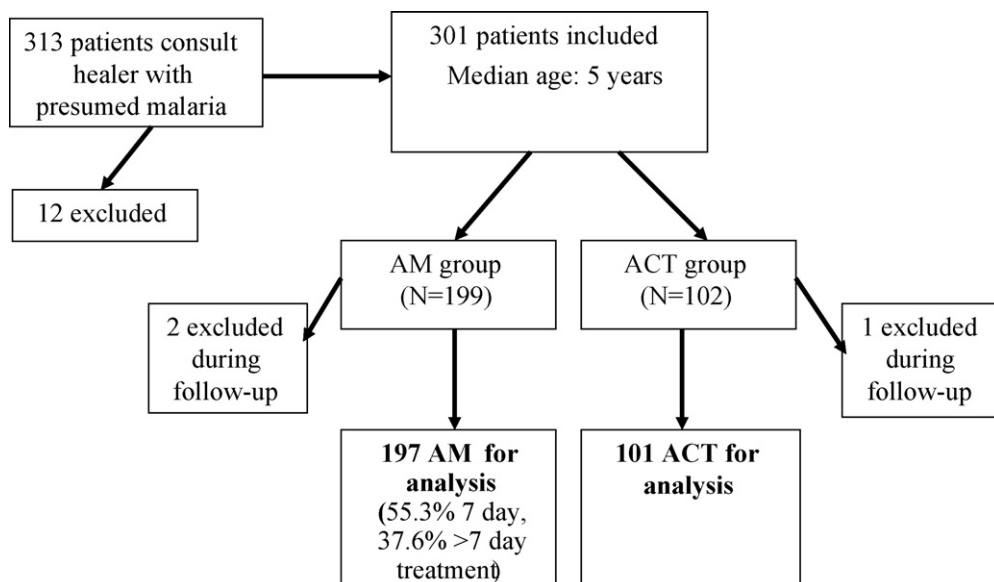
313 patients consult healer with presumed malaria

301 patients included
Median age: 5 years

12 excluded

AM group
(N=199)

ACT group
(N=102)

2 excluded during follow-up

1 excluded during follow-up

**197 AM for analysis**
(55.3% 7 day, 37.6% >7 day treatment)

**101 ACT for analysis**